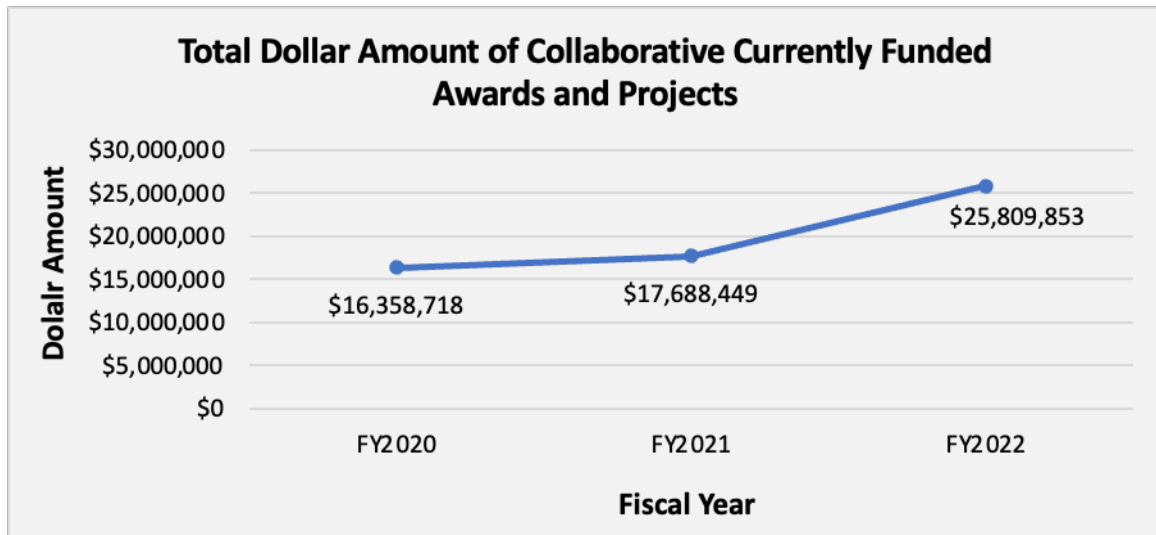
Total Dollar Amount of Collaborative Currently Funded Awards and Projects

Dolalr Amount

$30,000,000
$25,000,000
$20,000,000
$15,000,000
$10,000,000
$5,000,000
$0

$16,358,718
$17,688,449
$25,809,853

FY2020
FY2021
FY2022

Fiscal Year